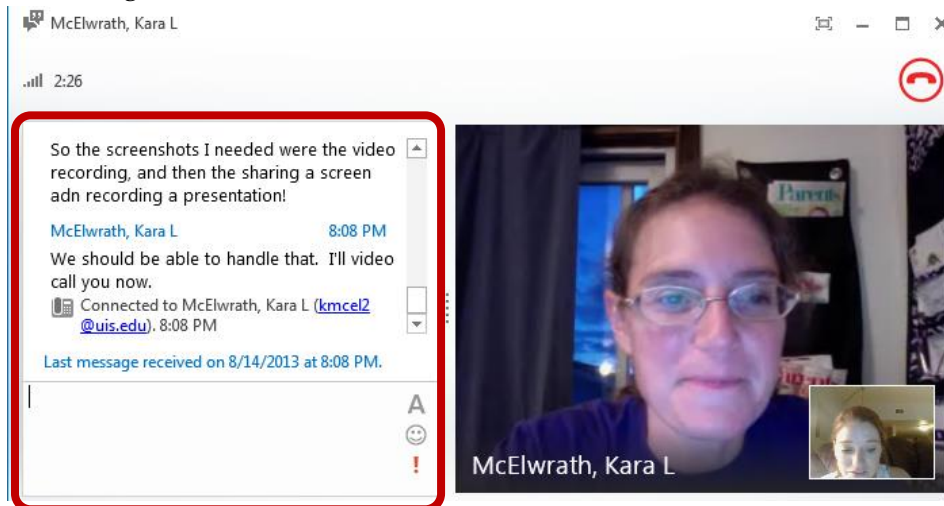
McElwrath, Kara L

2:26

So the screenshots I needed were the video recording, and then the sharing a screen adn recording a presentation!

McElwrath, Kara L 8:08 PM

We should be able to handle that. I'll video call you now.

Connected to McElwrath, Kara L (kmcel2@uis.edu). 8:08 PM

Last message received on 8/14/2013 at 8:08 PM.

A

!

Parents

McElwrath, Kara L